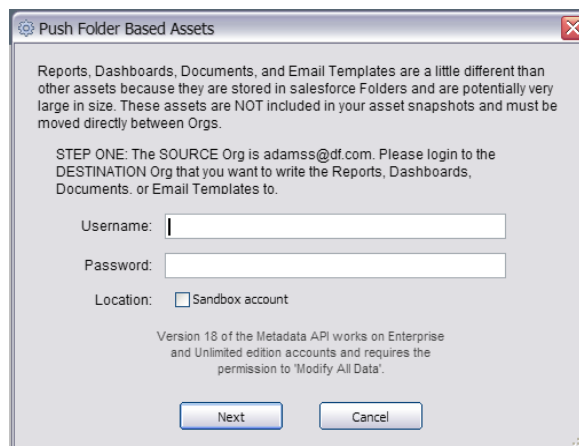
Push Folder Based Assets

Reports, Dashboards, Documents, and Email Templates are a little different than other assets because they are stored in salesforce Folders and are potentially very large in size. These assets are NOT included in your asset snapshots and must be moved directly between Orgs.

STEP ONE: The SOURCE Org is adamss@df.com. Please login to the DESTINATION Org that you want to write the Reports, Dashboards, Documents, or Email Templates to.

Username:

Password:

Location: Sandbox account

Version 18 of the Metadata API works on Enterprise and Unlimited edition accounts and requires the permission to 'Modify All Data'.

Next

Cancel